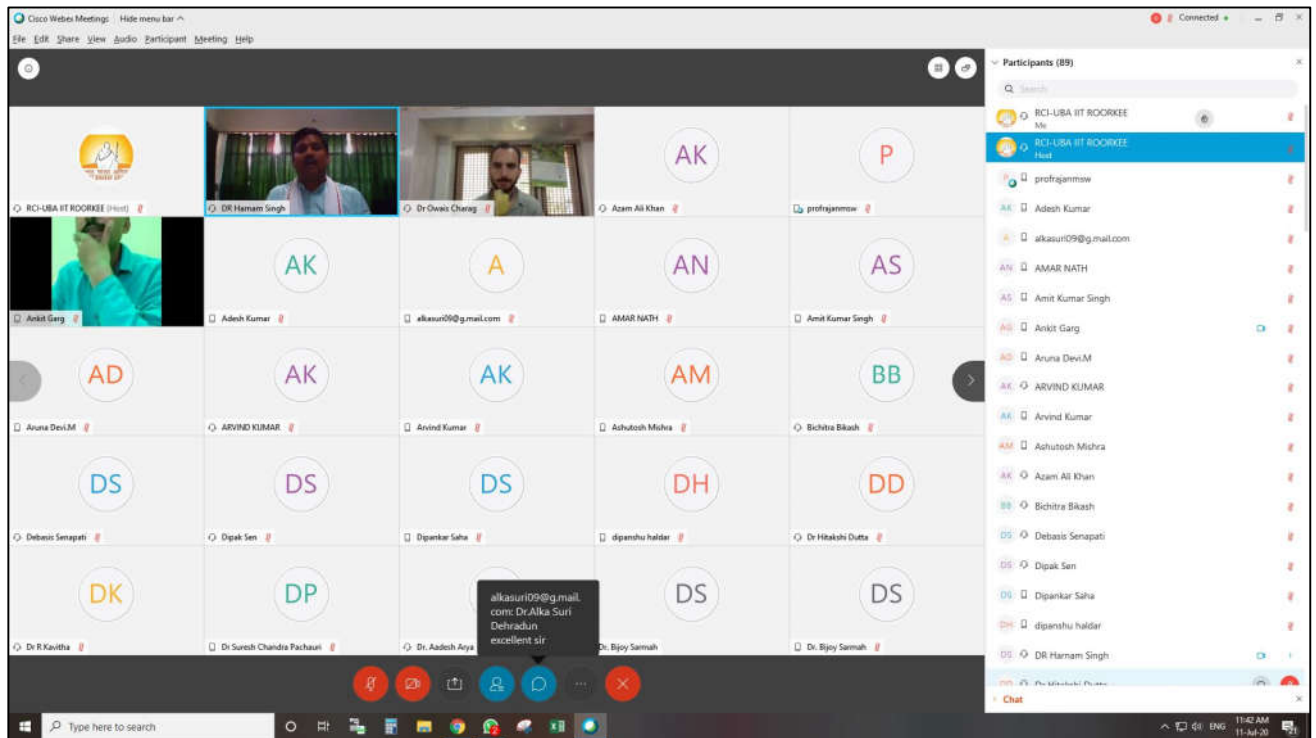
Cisco Webex Meetings | Hide menu bar ^

File Edit Share View Audio Participant Meeting Help

Connected •

RCI-UBA IIT ROORKEE (Host)

DR Harnam Singh

Dr Owais Charag

AK
Azam Ali Khan

P
profrajanmsw

Ankit Garg

AK
Adesh Kumar

A
alkasuri09@g.mail.com

AN
AMAR NATH

AS
Amit Kumar Singh

AD
Aruna Devi.M

AK
ARVIND KUMAR

AK
Arvind Kumar

AM
Ashutosh Mishra

BB
Bichitra Bikash

DS
Debasis Senapati

DS
Dipak Sen

DS
Dipankar Saha

DH
dipanshu haldar

DD
Dr Hitakshi Dutta

DK
Dr R.Kavitha

DP
Dr Suresh Chandra Pachauri

Dr. Aadesh Arya

DS
Dr. Bijoy Sarmah

DS
Dr. Bijoy Sarmah

alkasuri09@g.mail.com: Dr.Alka Suri Dehradun excellent sir

Participants (89)

Search

RCI-UBA IIT ROORKEE
Me

RCI-UBA IIT ROORKEE
Host

profrajanmsw

Adesh Kumar

alkasuri09@g.mail.com

AMAR NATH

Amit Kumar Singh

Ankit Garg

Aruna Devi.M

ARVIND KUMAR

Arvind Kumar

Ashutosh Mishra

Azam Ali Khan

Bichitra Bikash

Debasis Senapati

Dipak Sen

Dipankar Saha

dipanshu haldar

DR Harnam Singh

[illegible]

Chat

Type here to search

ENG 11:42 AM 11-Jul-20